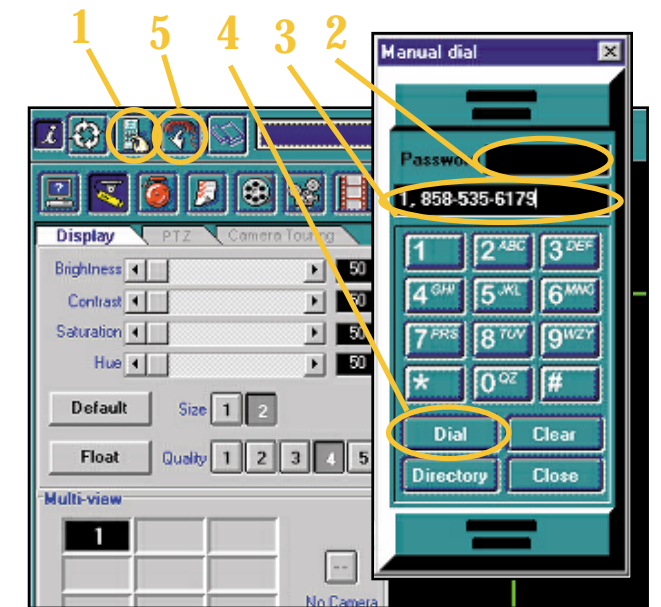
1 5 4 3 2

Manual dial

Passwo

1, 858-535-6179

1 2 ABC 3 DEF
4 GHI 5 JKL 6 MNO
7 PRS 8 TUV 9 WZY
* 0 QZ #

Dial Clear
Directory Close

Display PTZ Camera Touring

Brightness 50
Contrast 50
Saturation 50
Hue 50

Default Size 1 2

Float Quality 1 2 3 4 5

Multi-view

1

--
No Camera